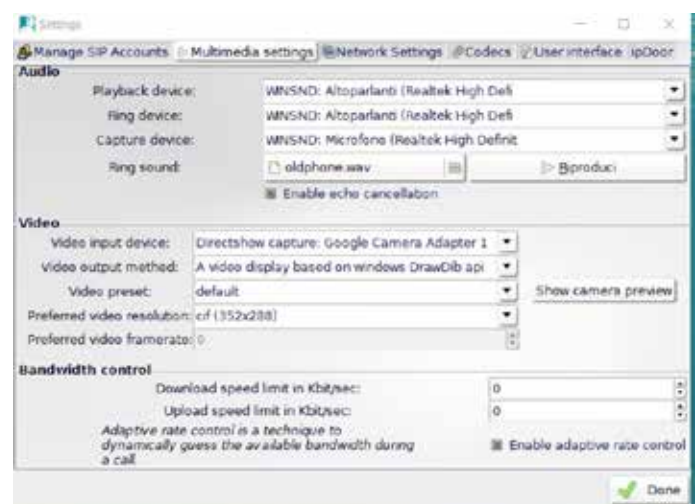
Settings

Manage SIP Accounts | Multimedia settings | Network Settings | Codecs | User interface | ipDoor

Audio

Playback device: WINSND: Altoparlanti (Realtek High Defi

Ring device: WINSND: Altoparlanti (Realtek High Defi

Capture device: WINSND: Microfono (Realtek High Definit

Ring sound: oldphone.wav | Riproduci

Enable echo cancellation

Video

Video input device: Directshow capture: Google Camera Adapter 1

Video output method: A video display based on windows DrawDib api

Video preset: default | Show camera preview

Preferred video resolution: cif (352x288)

Preferred video framerate: 0

Bandwidth control

Download speed limit in Kbit/sec: 0

Upload speed limit in Kbit/sec: 0

Adaptive rate control is a technique to dynamically guess the available bandwidth during a call.

Enable adaptive rate control

Done